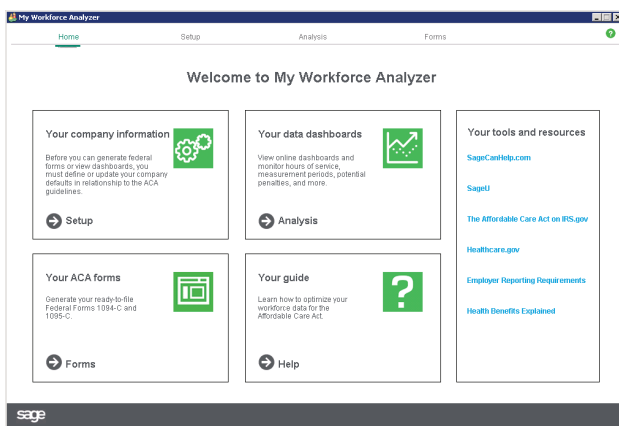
My Workforce Analyzer

Home
Setup
Analysis
Forms

Welcome to My Workforce Analyzer

Your company information

Before you can generate federal forms or view dashboards, you must define or update your company defaults in relationship to the ACA guidelines.

Setup

Your data dashboards

View online dashboards and monitor hours of service, measurement periods, potential penalties, and more.

Analysis

Your tools and resources

SageCanHelp.com

SageU

The Affordable Care Act on IRS.gov

Healthcare.gov

Employer Reporting Requirements

Health Benefits Explained

Your ACA forms

Generate your ready-to-file Federal Forms 1094-C and 1095-C.

Forms

Your guide

Learn how to optimize your workforce data for the Affordable Care Act.

Help

sage